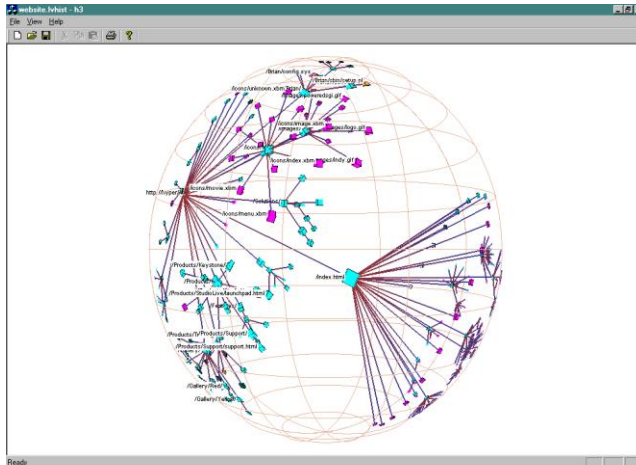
website.lvhist - h3
File View Help
/htbin/config.sys
/htbin/cbs/setup.pl
/icons/unknown.xbm
/images/
/icons/image.xbm
/images/logo.gif
/icons/
/icons/index.xbm
/images/indy.gif
/icons/movie.xbm
http://hyper
/Solutions/
/icons/menu.xbm
/index.html
/Products/Keystone/
/Products/
/Products/Studio/Live/launchpad.html
/Products/
/Products/Support/
/Products/Support/support.html
/Gallery/
/Gallery/
Ready